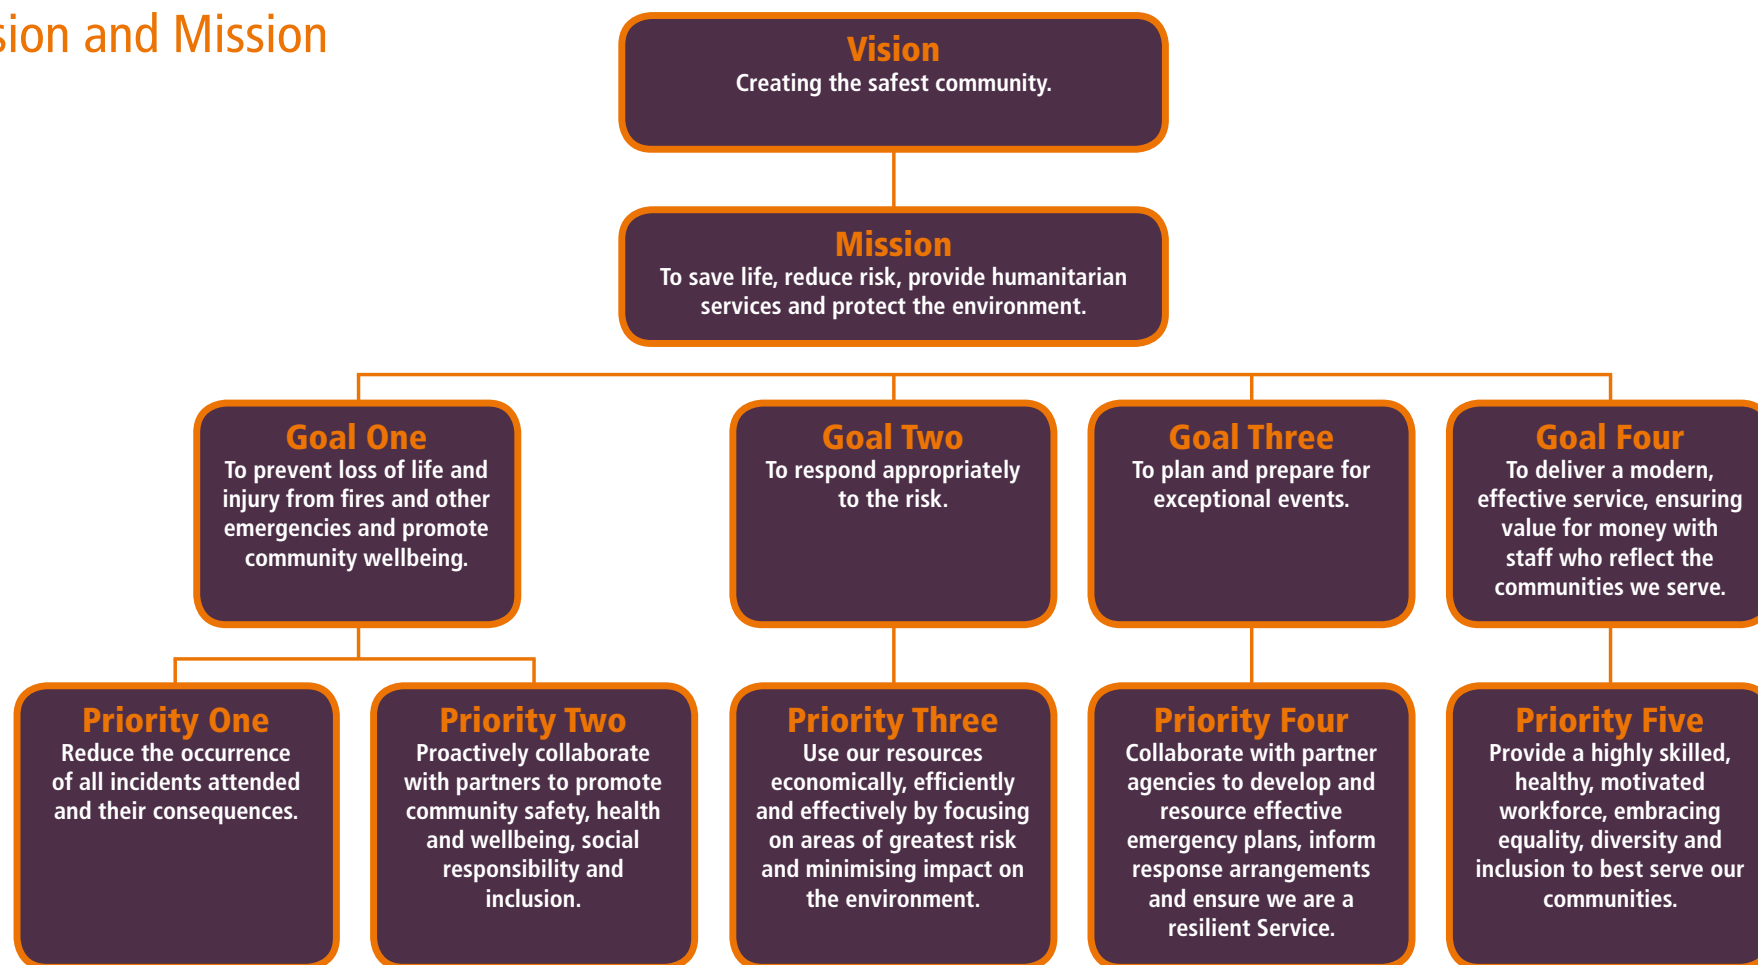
sion and Mission

Vision
Creating the safest community.

Mission
To save life, reduce risk, provide humanitarian services and protect the environment.

Goal One
To prevent loss of life and injury from fires and other emergencies and promote community wellbeing.

Goal Two
To respond appropriately to the risk.

Goal Three
To plan and prepare for exceptional events.

Goal Four
To deliver a modern, effective service, ensuring value for money with staff who reflect the communities we serve.

Priority One
Reduce the occurrence of all incidents attended and their consequences.

Priority Two
Proactively collaborate with partners to promote community safety, health and wellbeing, social responsibility and inclusion.

Priority Three
Use our resources economically, efficiently and effectively by focusing on areas of greatest risk and minimising impact on the environment.

Priority Four
Collaborate with partner agencies to develop and resource effective emergency plans, inform response arrangements and ensure we are a resilient Service.

Priority Five
Provide a highly skilled, healthy, motivated workforce, embracing equality, diversity and inclusion to best serve our communities.